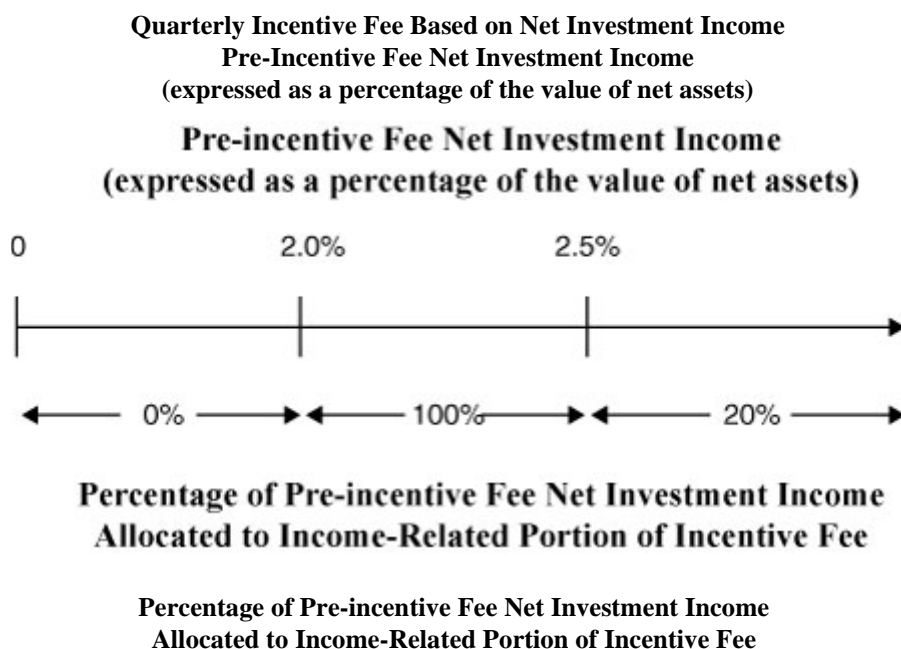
Quarterly Incentive Fee Based on Net Investment Income
Pre-Incentive Fee Net Investment Income
(expressed as a percentage of the value of net assets)

Pre-incentive Fee Net Investment Income
(expressed as a percentage of the value of net assets)

0

2.0%

2.5%

0%

100%

20%

Percentage of Pre-incentive Fee Net Investment Income
Allocated to Income-Related Portion of Incentive Fee

Percentage of Pre-incentive Fee Net Investment Income
Allocated to Income-Related Portion of Incentive Fee